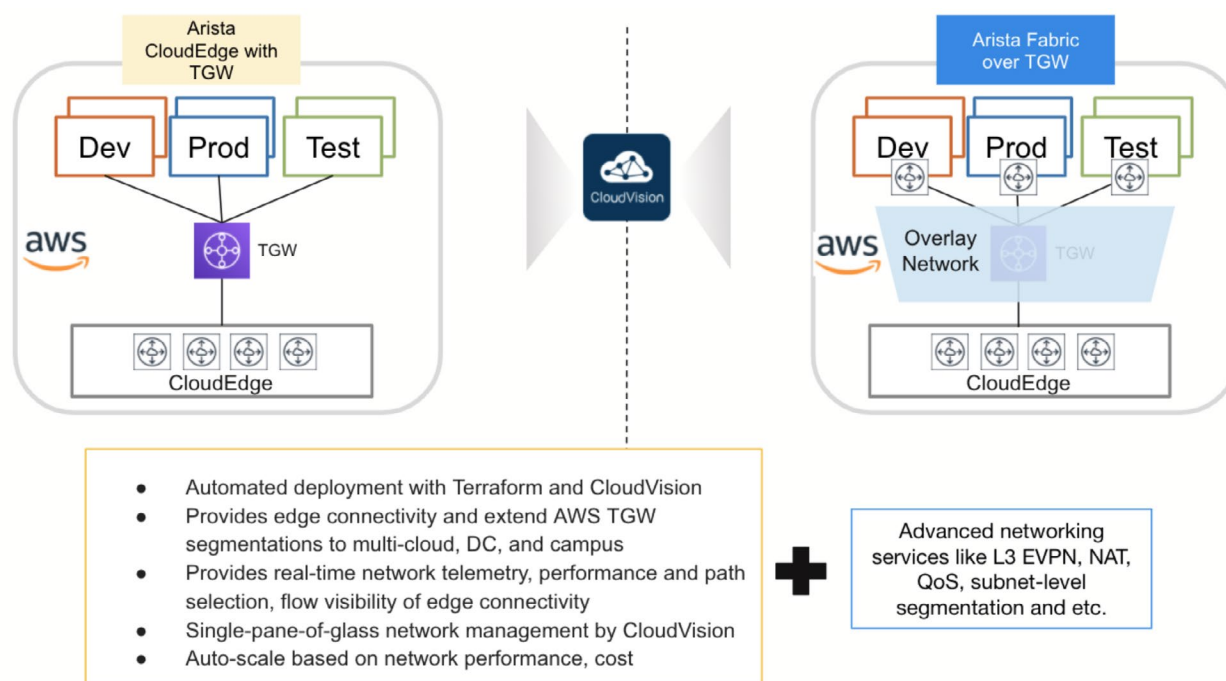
Arista CloudEdge with TGW

Dev
Prod
Test

aws

TGW

CloudEdge

CloudVision

Arista Fabric over TGW

Dev
Prod
Test

aws

Overlay Network

TGW

CloudEdge

- Automated deployment with Terraform and CloudVision
- Provides edge connectivity and extend AWS TGW segmentations to multi-cloud, DC, and campus
- Provides real-time network telemetry, performance and path selection, flow visibility of edge connectivity
- Single-pane-of-glass network management by CloudVision
- Auto-scale based on network performance, cost

Advanced networking services like L3 EVPN, NAT, QoS, subnet-level segmentation and etc.